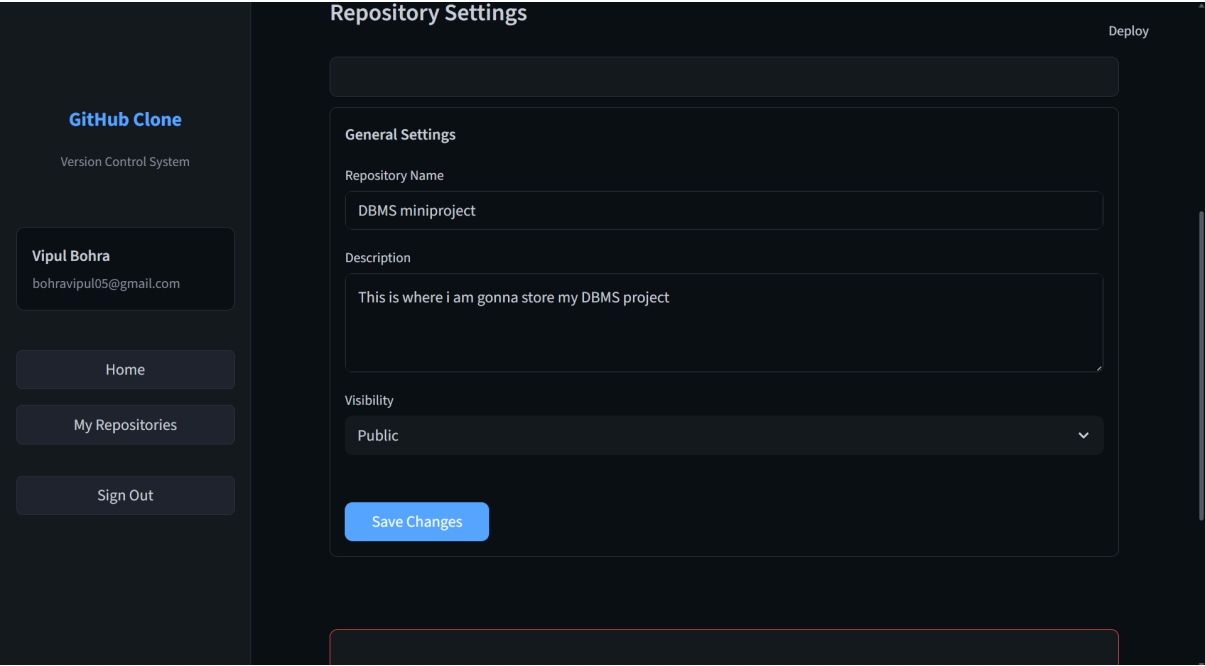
GitHub Clone

Version Control System

Vipul Bohra
bohravipul05@gmail.com

Home

My Repositories

Sign Out

Repository Settings

Deploy

General Settings

Repository Name

DBMS miniproject

Description

This is where i am gonna store my DBMS project

Visibility

Public

Save Changes